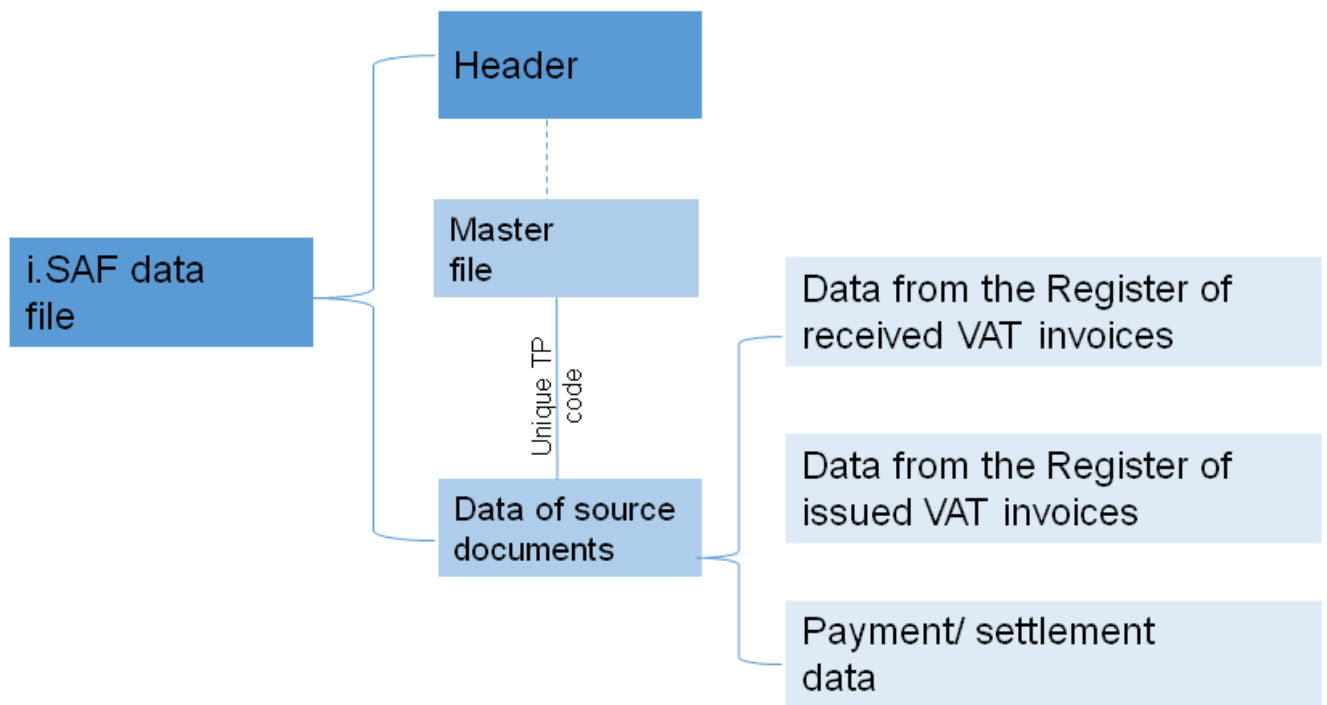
i.SAF data file

Header

Master file

Unique TP code

Data of source documents

Data from the Register of received VAT invoices

Data from the Register of issued VAT invoices

Payment/ settlement data